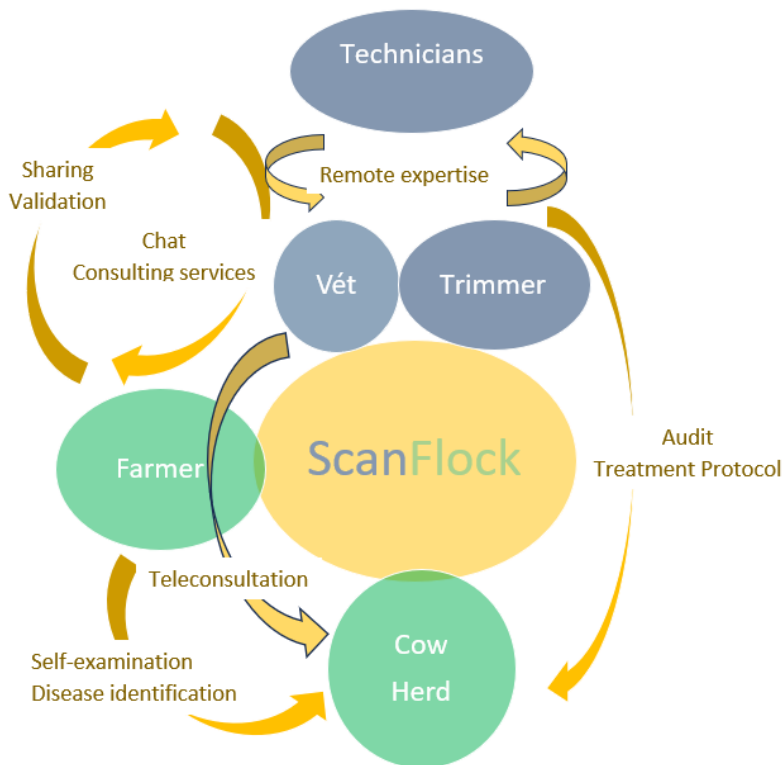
Technicians

Sharing
Validation

Remote expertise

Chat
Consulting services

Vét

Trimmer

Farmer

ScanFlock

Audit
Treatment Protocol

Teleconsultation

Cow
Herd

Self-examination
Disease identification